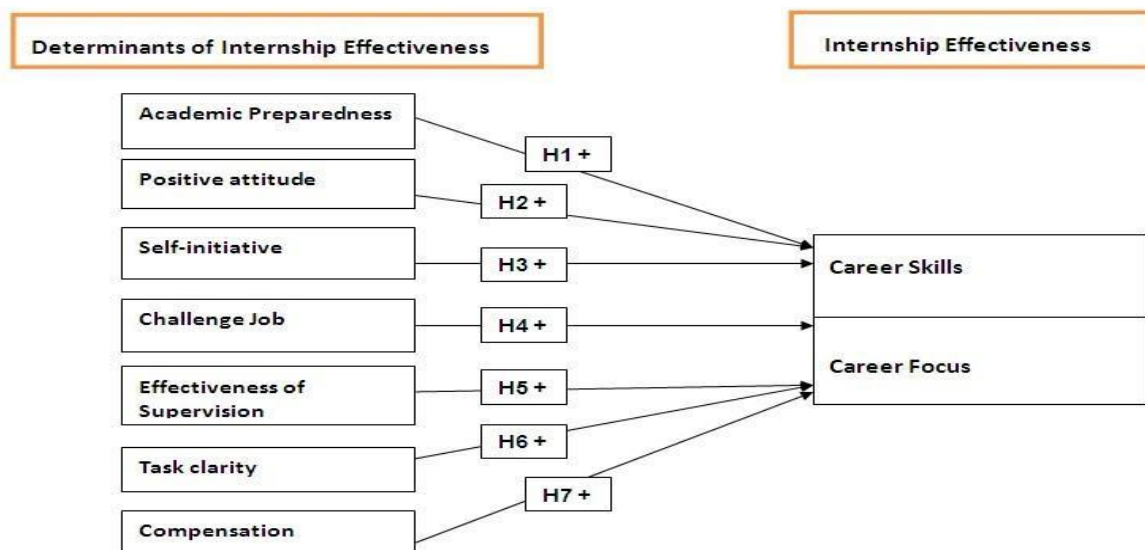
Determinants of Internship Effectiveness

Internship Effectiveness

Academic Preparedness

Positive attitude

Self-initiative

Challenge Job

Effectiveness of Supervision

Task clarity

Compensation

H1 +

H2 +

H3 +

H4 +

H5 +

H6 +

H7 +

Career Skills

Career Focus